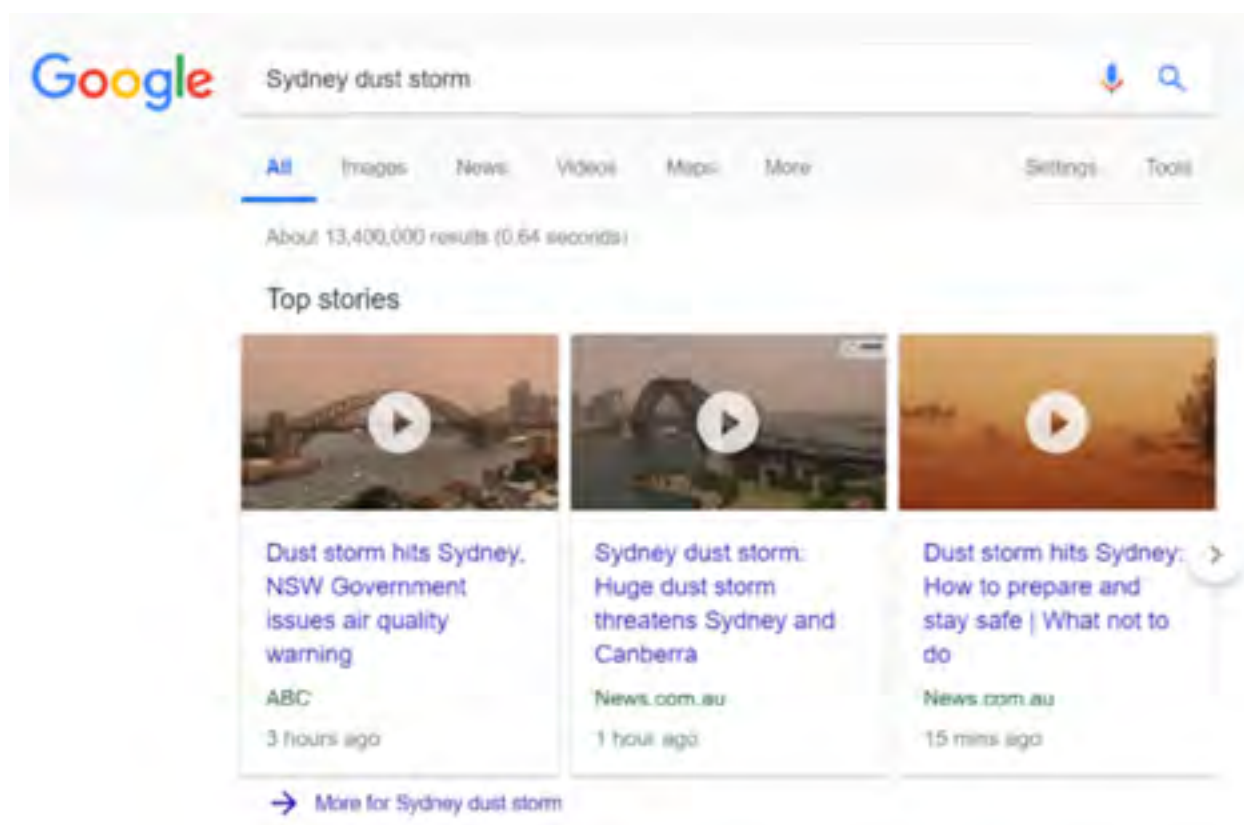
Google

Sydney dust storm

All Images News Videos Maps More Settings Tools

About 13,400,000 results (0.64 seconds)

Top stories

Dust storm hits Sydney, NSW Government issues air quality warning
ABC
3 hours ago

Sydney dust storm: Huge dust storm threatens Sydney and Canberra
News.com.au
1 hour ago

Dust storm hits Sydney: How to prepare and stay safe | What not to do
News.com.au
15 mins ago

More for Sydney dust storm